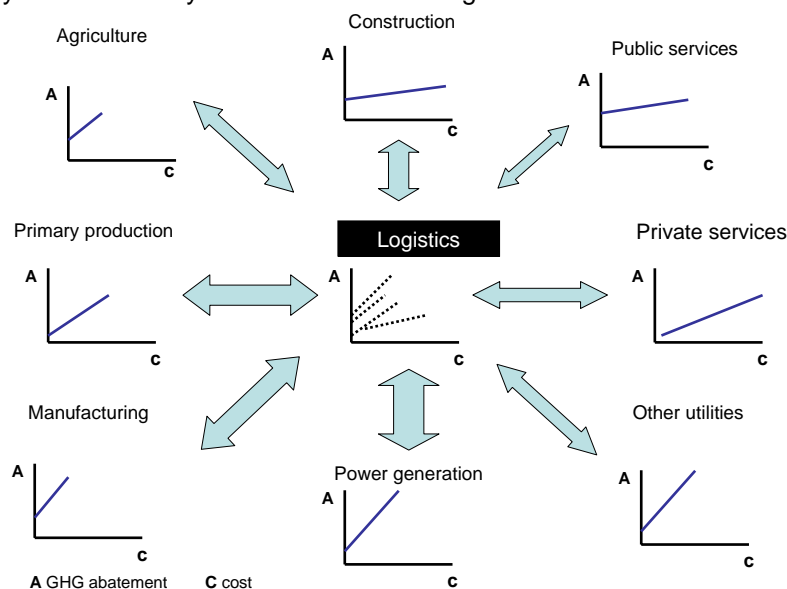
Agriculture

A

c

Construction

A

c

Public services

A

c

Primary production

A

c

Logistics

A

c

Private services

A

c

Manufacturing

A

c

Power generation

A

c

Other utilities

A

c

**A** GHG abatement **C** cost